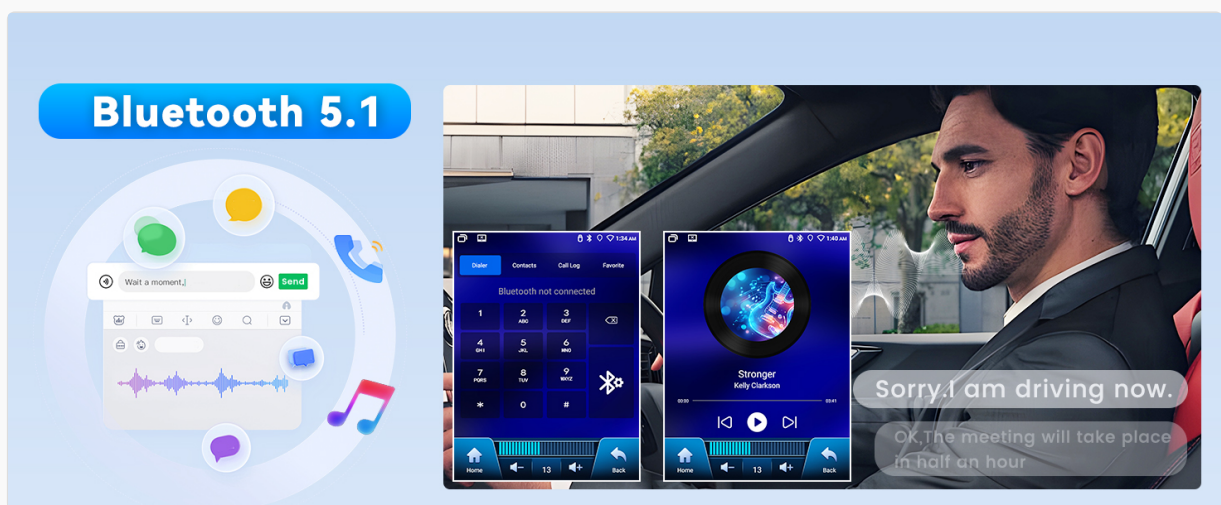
Bluetooth 5.1

Wait a moment.

Send

1:34 AM

Dialer

Contacts

Call Log

Favorite

Bluetooth not connected

1

2 ABC

3 DEF

4 GHI

5 JKL

6 MNO

7 PQRS

8 TUV

9 WXYZ

*

0

#

Home

13

Back

1:40 AM

Stronger

Kelly Clarkson

00:00

03:41

Home

13

Back

Sorry,I am driving now.

OK,The meeting will take place in half an hour